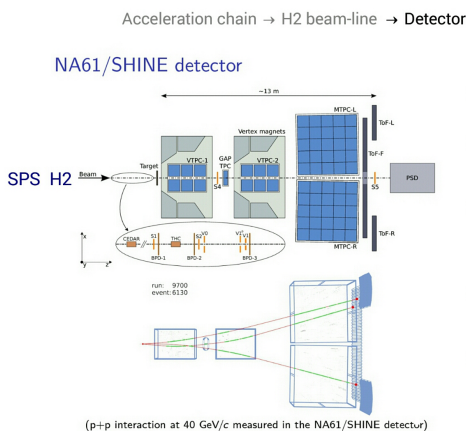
Acceleration chain → H2 beam-line → Detector

NA61/SHINE detector

~13 m

Vertex magnets

MTPC-L

ToF-L

ToF-F

SPS H2

Beam

Target

VTPC-1

GAP TPC

S4

VTPC-2

S5

PSD

MTPC-R

ToF-R

x

y

z

CEDAR

S1

THC

S2

V0

V1'

V1

BPD-1

BPD-2

BPD-3

run: 9700
event: 6130

(p+p interaction at 40 GeV/c measured in the NA61/SHINE detector)